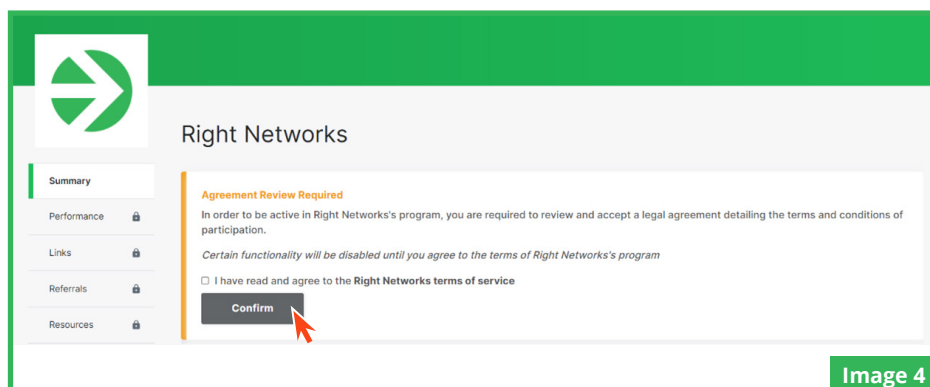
Right Networks

Summary

Performance

Links

Referrals

Resources

Agreement Review Required

In order to be active in Right Networks's program, you are required to review and accept a legal agreement detailing the terms and conditions of participation.

Certain functionality will be disabled until you agree to the terms of Right Networks's program

I have read and agree to the **Right Networks terms of service**

Confirm

Image 4